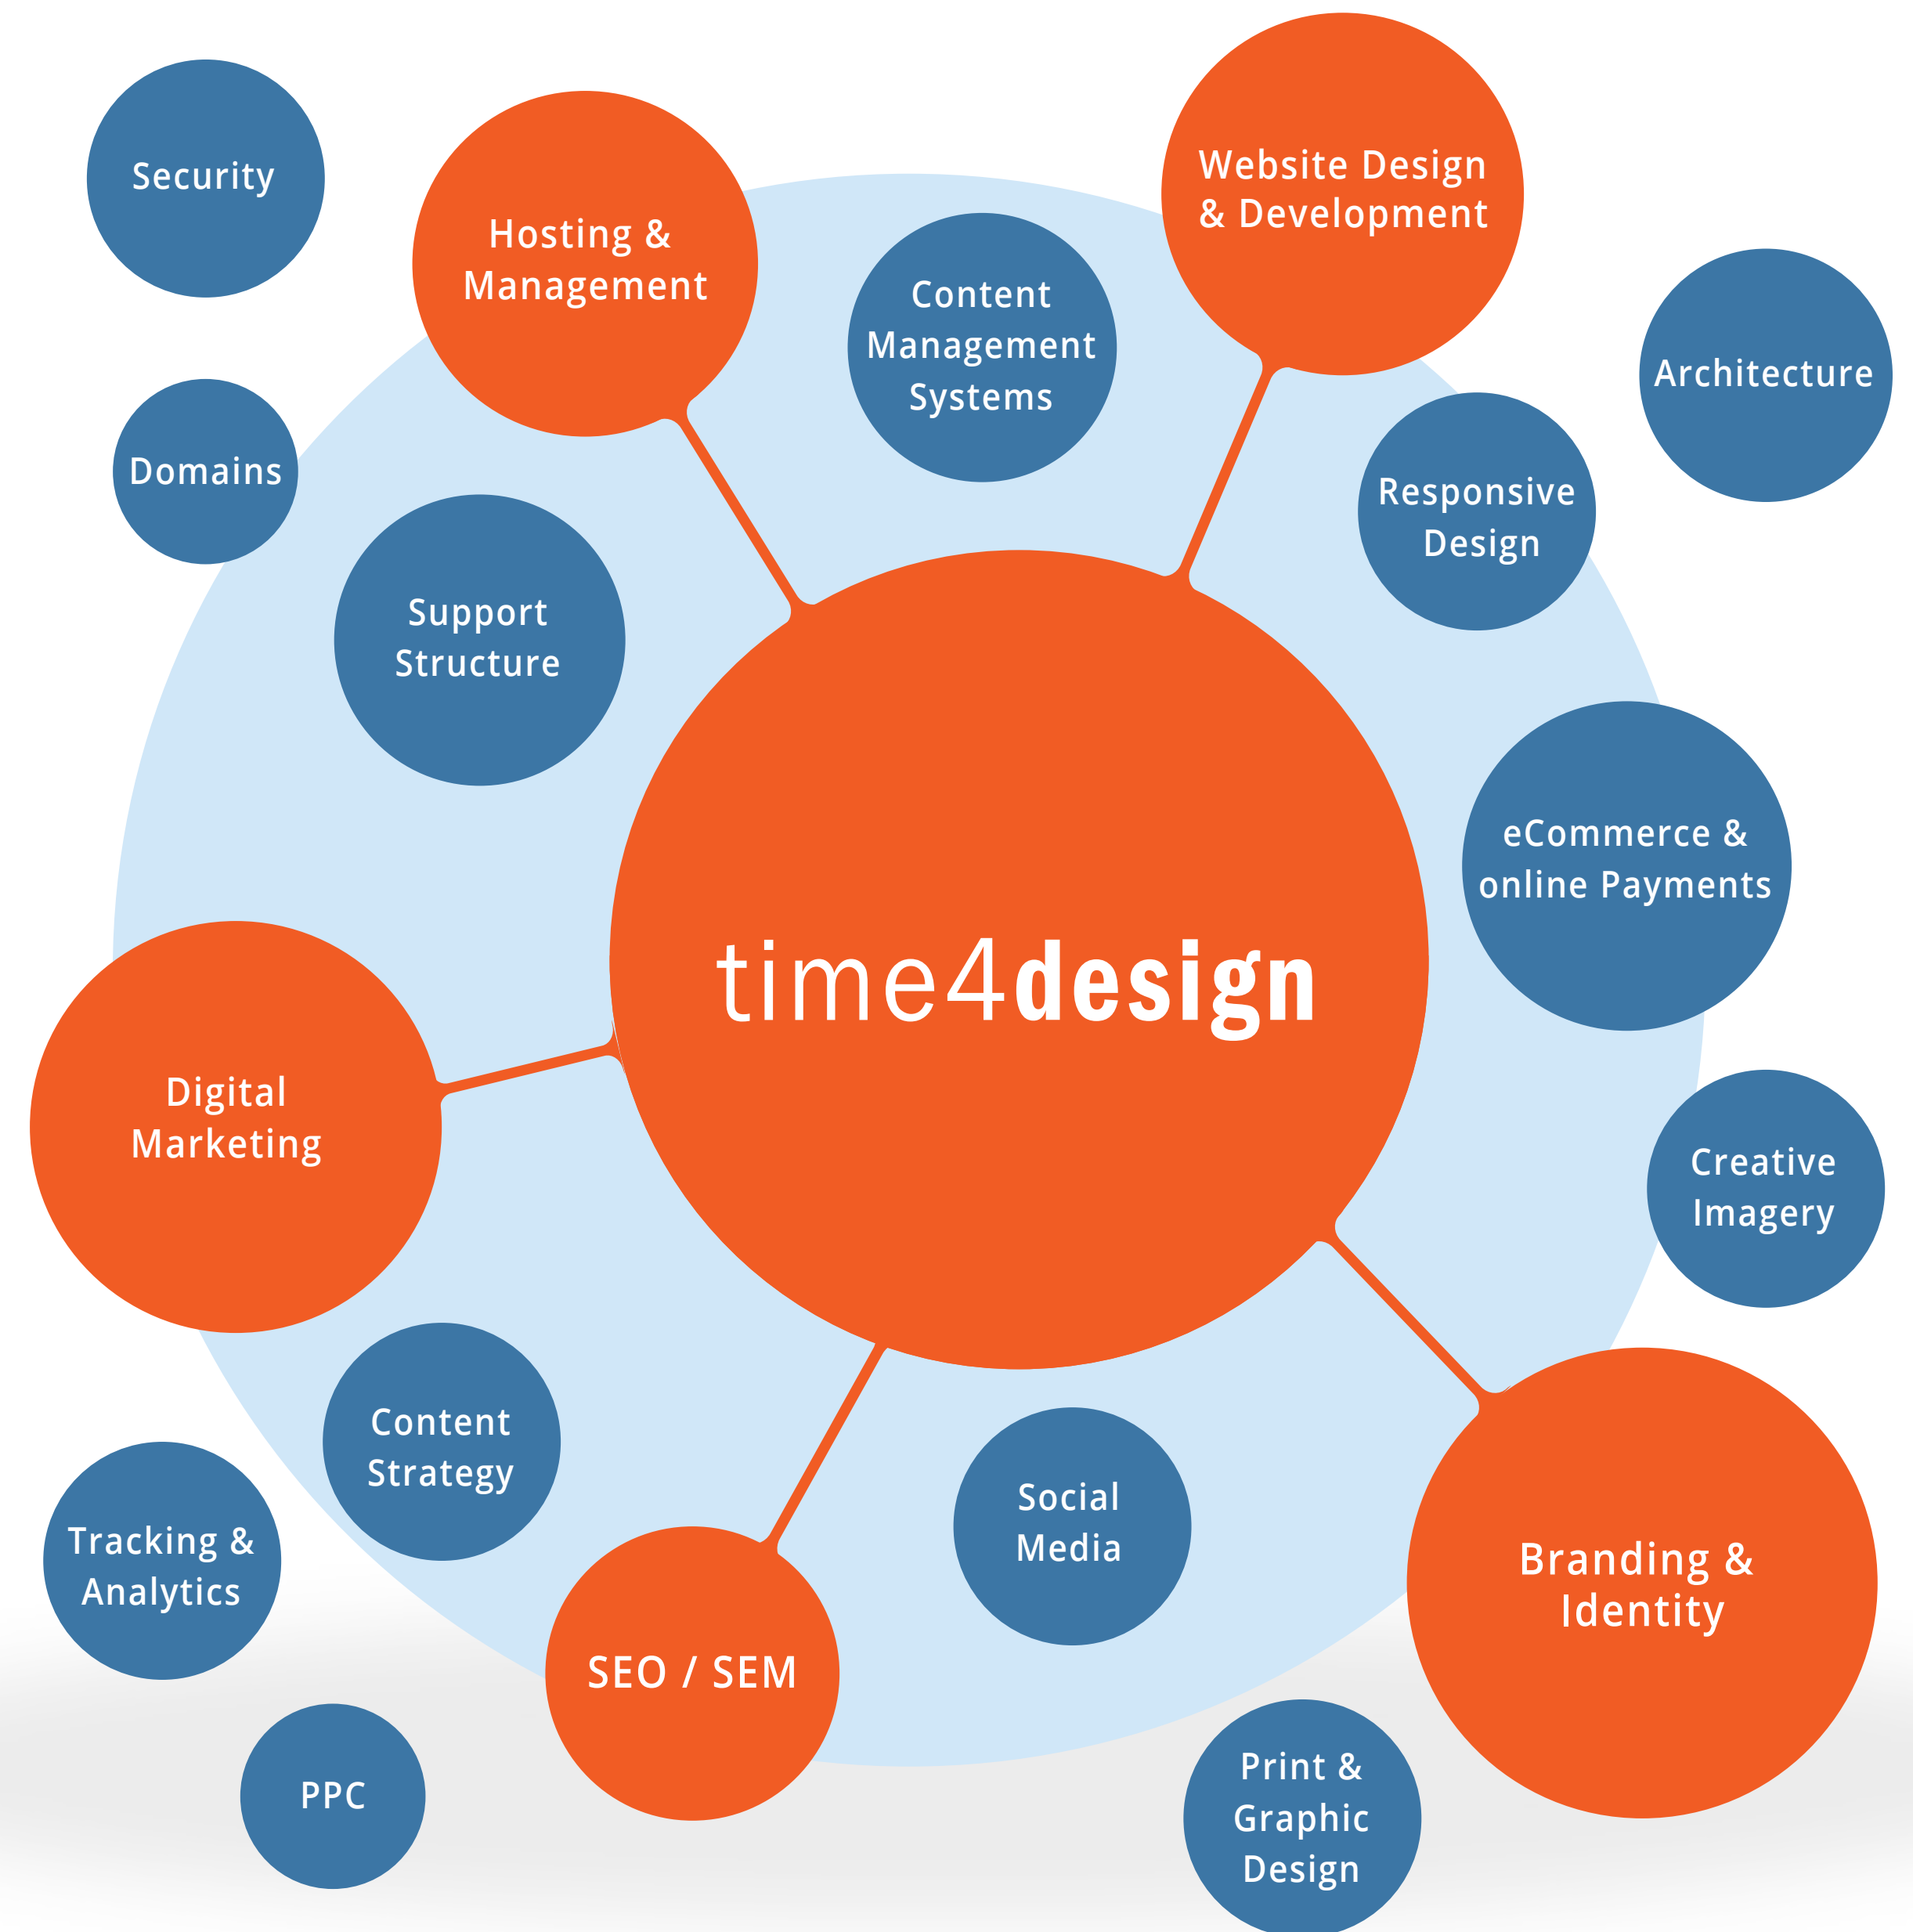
Security

Hosting & Management

Content Management Systems

Website Design & Development

Architecture

Domains

Responsive Design

Support Structure

eCommerce & online Payments

time4design

Digital Marketing

Creative Imagery

Content Strategy

Social Media

Branding & Identity

Tracking & Analytics

SEO / SEM

PPC

Print & Graphic Design